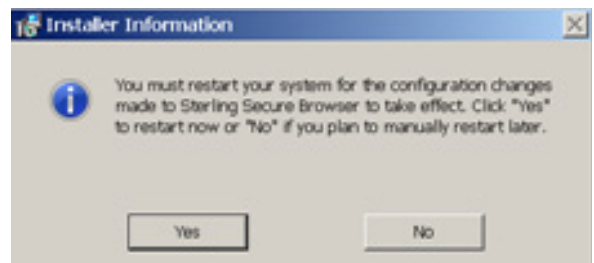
Installer Information

You must restart your system for the configuration changes made to Sterling Secure Browser to take effect. Click "Yes" to restart now or "No" if you plan to manually restart later.

Yes

No